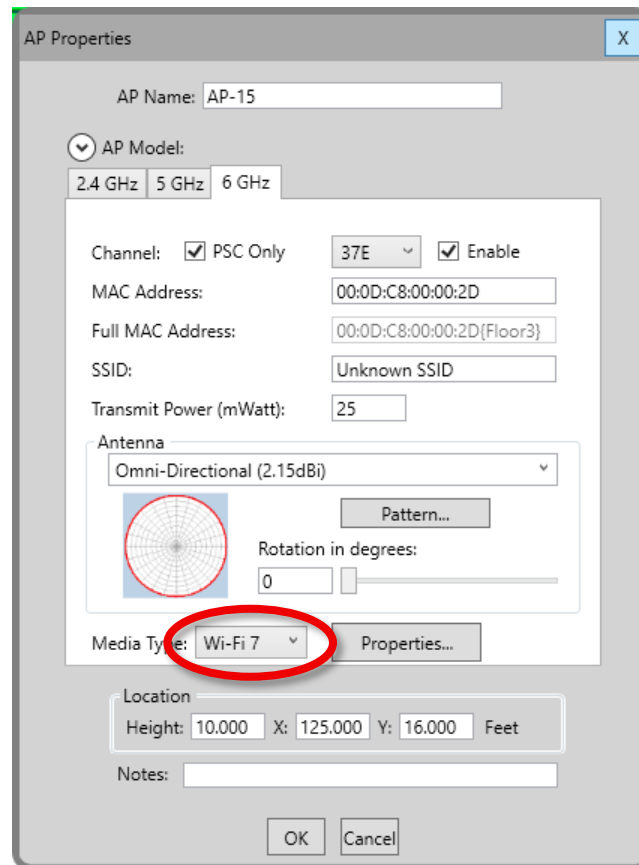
AP Properties

X

AP Name: AP-15

AP Model:

2.4 GHz | 5 GHz | 6 GHz

Channel: PSC Only 37E Enable

MAC Address: 00:0D:C8:00:00:2D

Full MAC Address: 00:0D:C8:00:00:2D{Floor3}

SSID: Unknown SSID

Transmit Power (mWatt): 25

Antenna

Omni-Directional (2.15dBi)

Pattern...

Rotation in degrees:

0

Media Type: Wi-Fi 7 Properties...

Location

Height: 10.000 X: 125.000 Y: 16.000 Feet

Notes:

OK Cancel